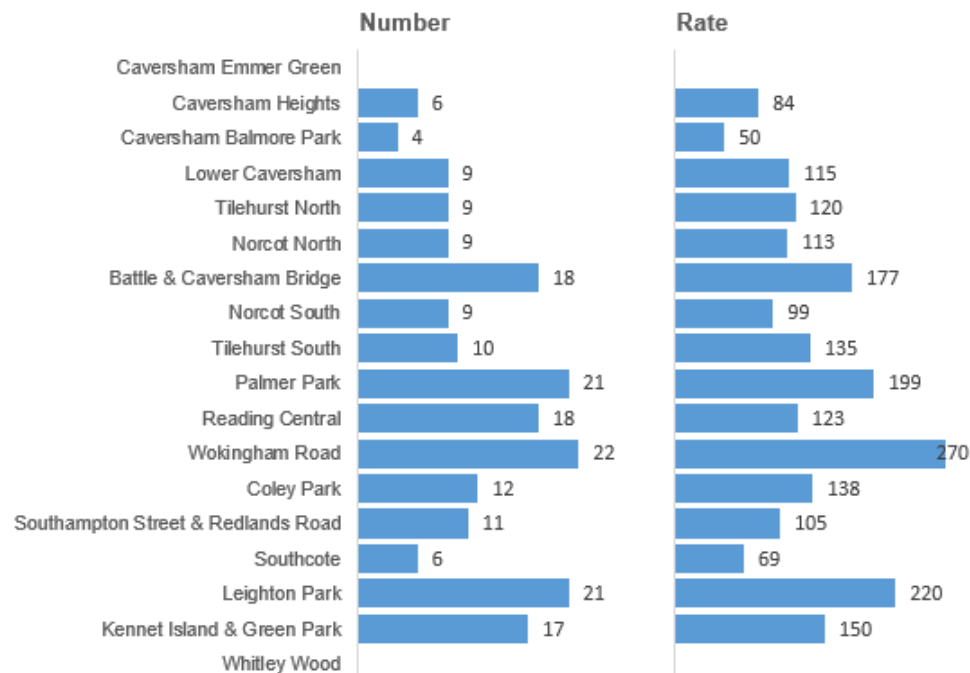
Number

Rate

| | Number | Rate |
|---|---|---|
| Caversham Emmer Green | | |
| Caversham Heights | 6 | 84 |
| Caversham Balmore Park | 4 | 50 |
| Lower Caversham | 9 | 115 |
| Tilehurst North | 9 | 120 |
| Norcot North | 9 | 113 |
| Battle & Caversham Bridge | 18 | 177 |
| Norcot South | 9 | 99 |
| Tilehurst South | 10 | 135 |
| Palmer Park | 21 | 199 |
| Reading Central | 18 | 123 |
| Wokingham Road | 22 | 270 |
| Coley Park | 12 | 138 |
| Southampton Street & Redlands Road | 11 | 105 |
| Southcote | 6 | 69 |
| Leighton Park | 21 | 220 |
| Kennet Island & Green Park | 17 | 150 |
| Whitley Wood | | |